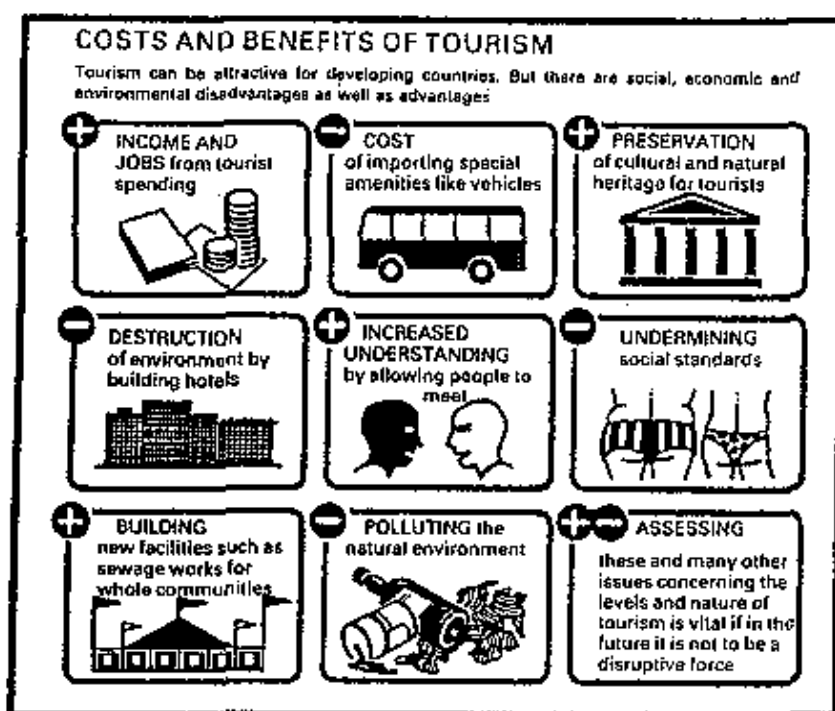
COSTS AND BENEFITS OF TOURISM

Tourism can be attractive for developing countries. But there are social, economic and environmental disadvantages as well as advantages

INCOME AND JOBS from tourist spending

COST of importing special amenities like vehicles

PRESERVATION of cultural and natural heritage for tourists

DESTRUCTION of environment by building hotels

INCREASED UNDERSTANDING by allowing people to meet

UNDERMINING social standards

BUILDING new facilities such as sewage works for whole communities

POLLUTING the natural environment

ASSESSING these and many other issues concerning the levels and nature of tourism is vital if in the future it is not to be a disruptive force